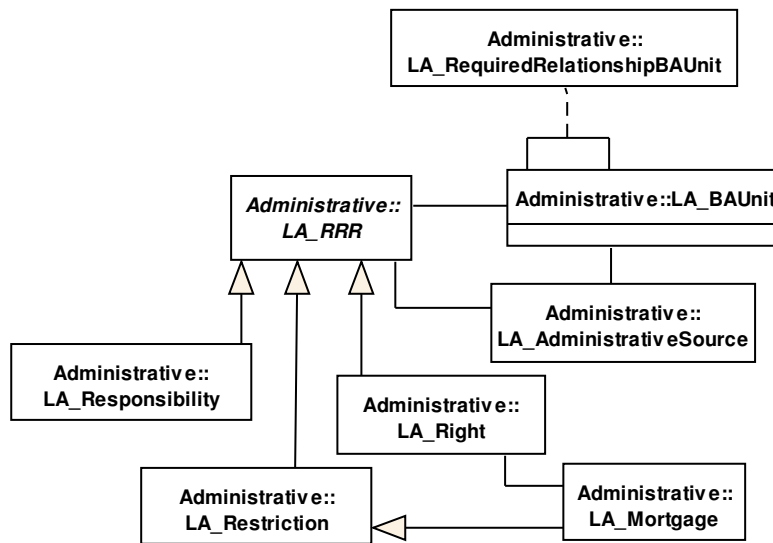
Administrative::
LA_RequiredRelationshipBAUnit

Administrative::
LA_RRR

Administrative::LA_BAUnit

Administrative::
LA_AdministrativeSource

Administrative::
LA_Responsibility

Administrative::
LA_Right

Administrative::
LA_Restriction

Administrative::
LA_Mortgage